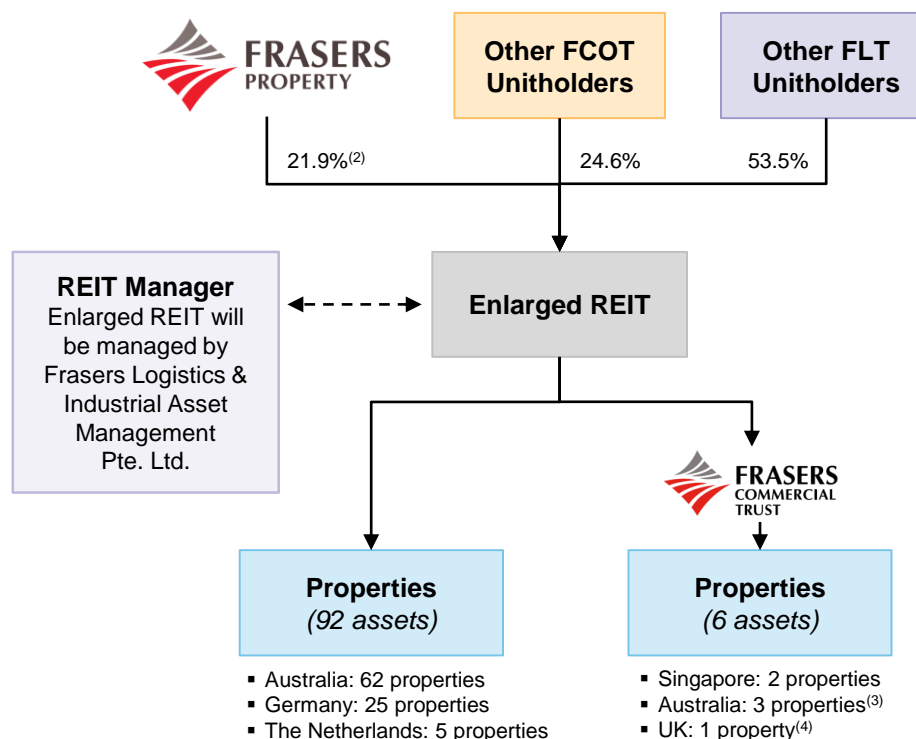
FRASERS PROPERTY

Other FCOT Unitholders

Other FLT Unitholders

21.9%$^{(2)}$

24.6%

53.5%

REIT Manager
Enlarged REIT will be managed by Frasers Logistics & Industrial Asset Management Pte. Ltd.

Enlarged REIT

FRASERS COMMERCIAL TRUST

Properties
(92 assets)

▪ Australia: 62 properties
▪ Germany: 25 properties
▪ The Netherlands: 5 properties

Properties
(6 assets)

▪ Singapore: 2 properties
▪ Australia: 3 properties$^{(3)}$
▪ UK: 1 property$^{(4)}$